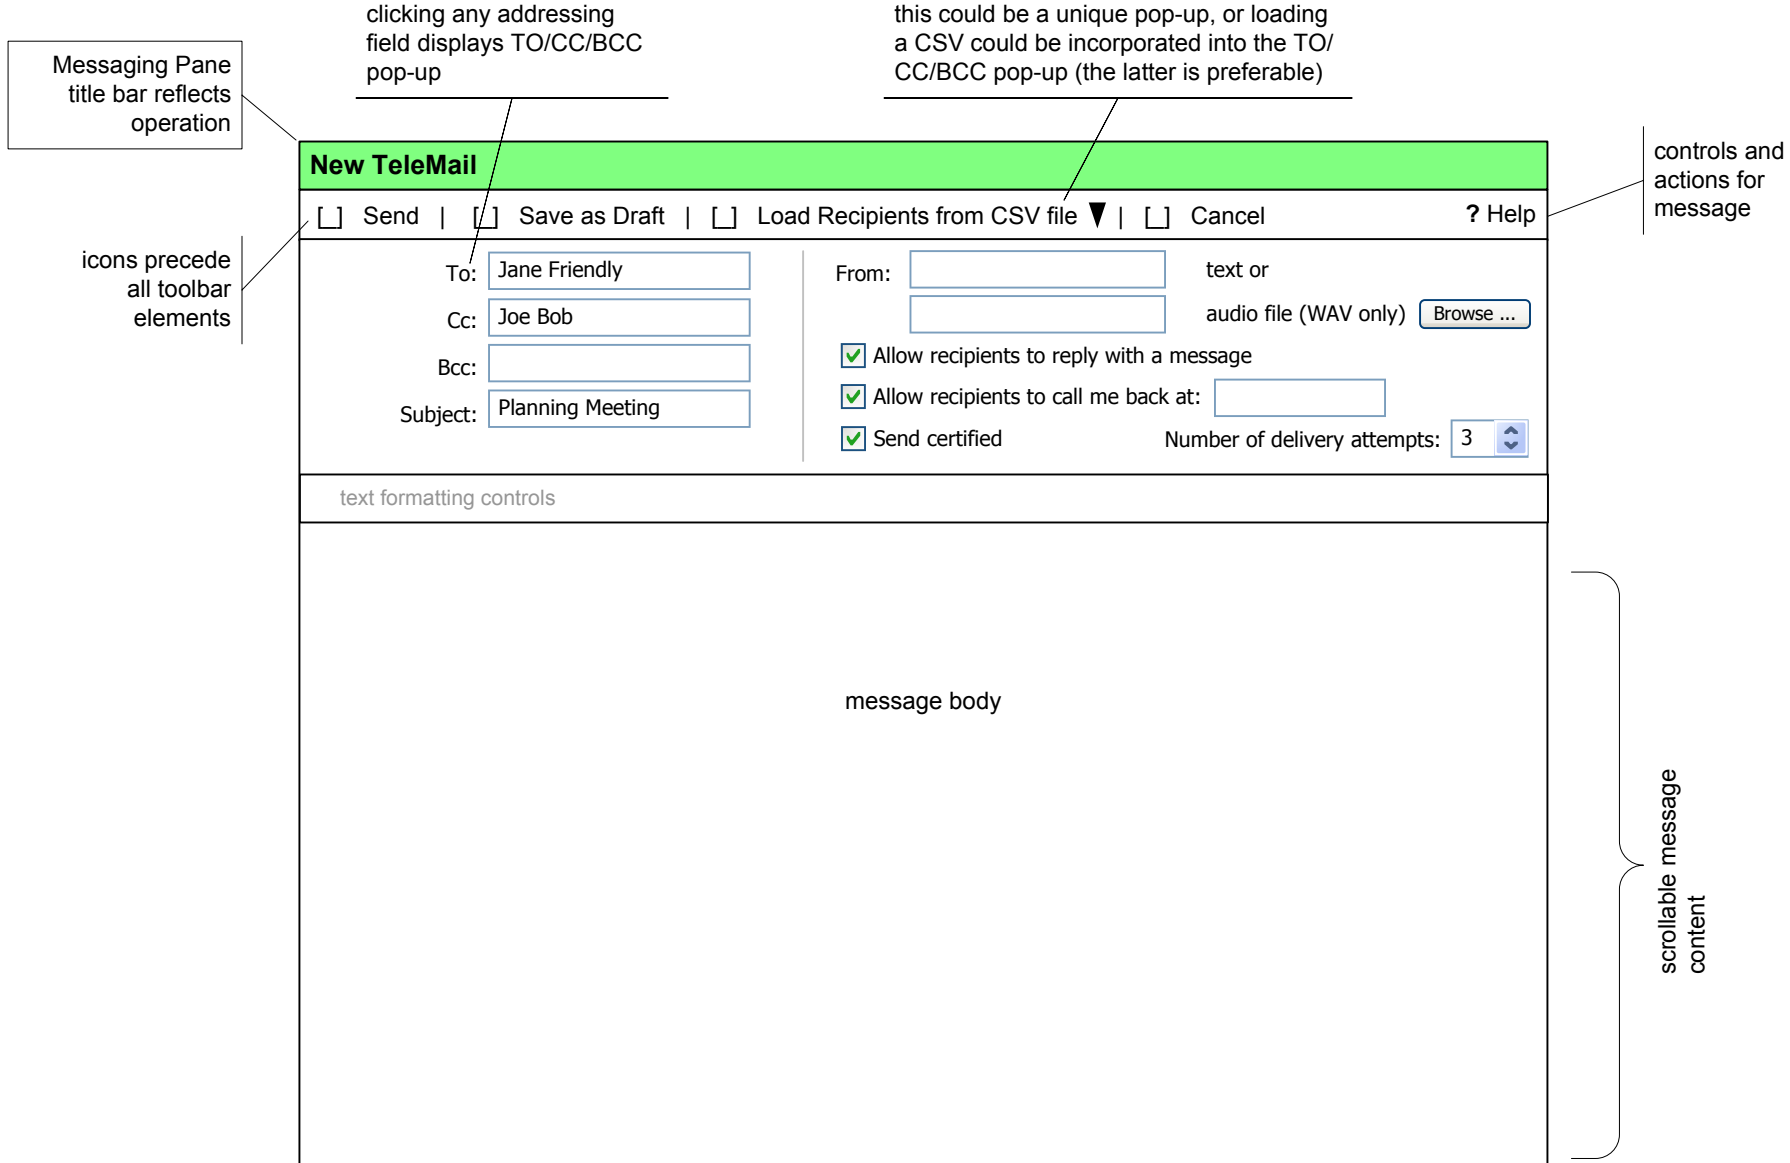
clicking any addressing field displays TO/CC/BCC pop-up

this could be a unique pop-up, or loading a CSV could be incorporated into the TO/ CC/BCC pop-up (the latter is preferable)

Messaging Pane title bar reflects operation

New TeleMail

controls and actions for message

[ ] Send | [ ] Save as Draft | [ ] Load Recipients from CSV file ▼ | [ ] Cancel

? Help

icons precede all toolbar elements

To: Jane Friendly

Cc: Joe Bob

Bcc:

Subject: Planning Meeting

From:

text or

audio file (WAV only) Browse ...

Allow recipients to reply with a message

Allow recipients to call me back at:

Send certified

Number of delivery attempts: 3

text formatting controls

message body

scrollable message content